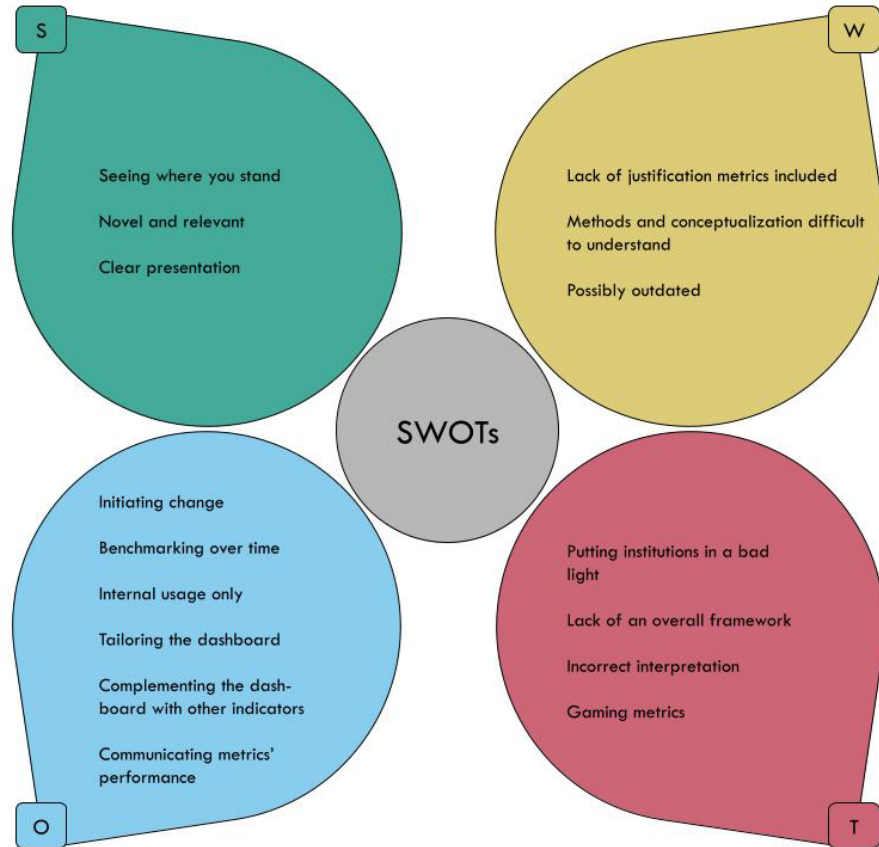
S

Seeing where you stand

Novel and relevant

Clear presentation

W

Lack of justification metrics included

Methods and conceptualization difficult to understand

Possibly outdated

SWOTs

Initiating change

Benchmarking over time

Internal usage only

Tailoring the dashboard

Complementing the dashboard with other indicators

Communicating metrics' performance

O

Putting institutions in a bad light

Lack of an overall framework

Incorrect interpretation

Gaming metrics

T